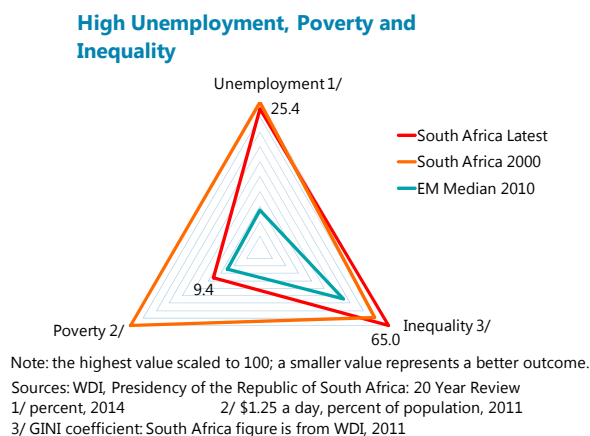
High Unemployment, Poverty and Inequality

Unemployment 1/

25.4

South Africa Latest

South Africa 2000

EM Median 2010

9.4

Poverty 2/

Inequality 3/

65.0

Note: the highest value scaled to 100; a smaller value represents a better outcome.

Sources: WDI, Presidency of the Republic of South Africa: 20 Year Review

1/ percent, 2014

2/ $1.25 a day, percent of population, 2011

3/ GINI coefficient: South Africa figure is from WDI, 2011